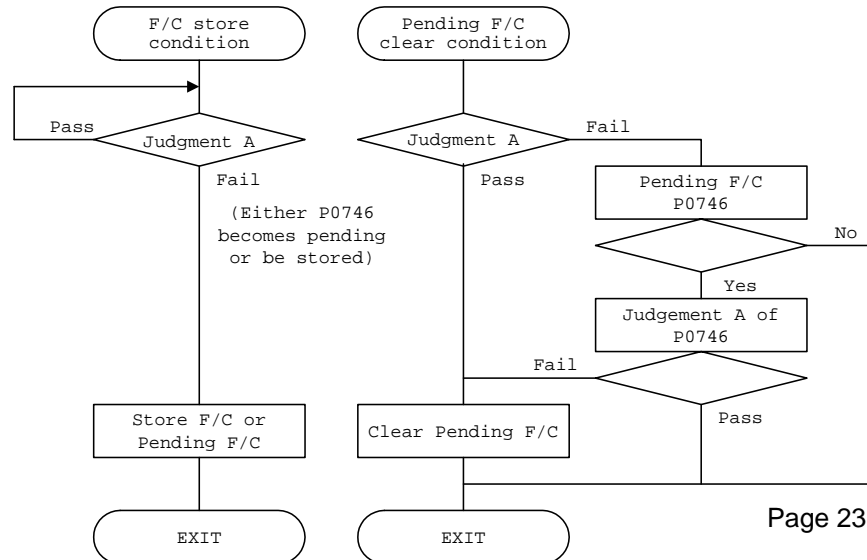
F/C store condition

Pass

Judgment A

Fail

(Either P0746 becomes pending or be stored)

Store F/C or Pending F/C

EXIT

Pending F/C clear condition

Judgment A

Fail

Pass

Pending F/C P0746

No

Yes

Judgement A of P0746

Fail

Pass

Clear Pending F/C

EXIT

Page 23